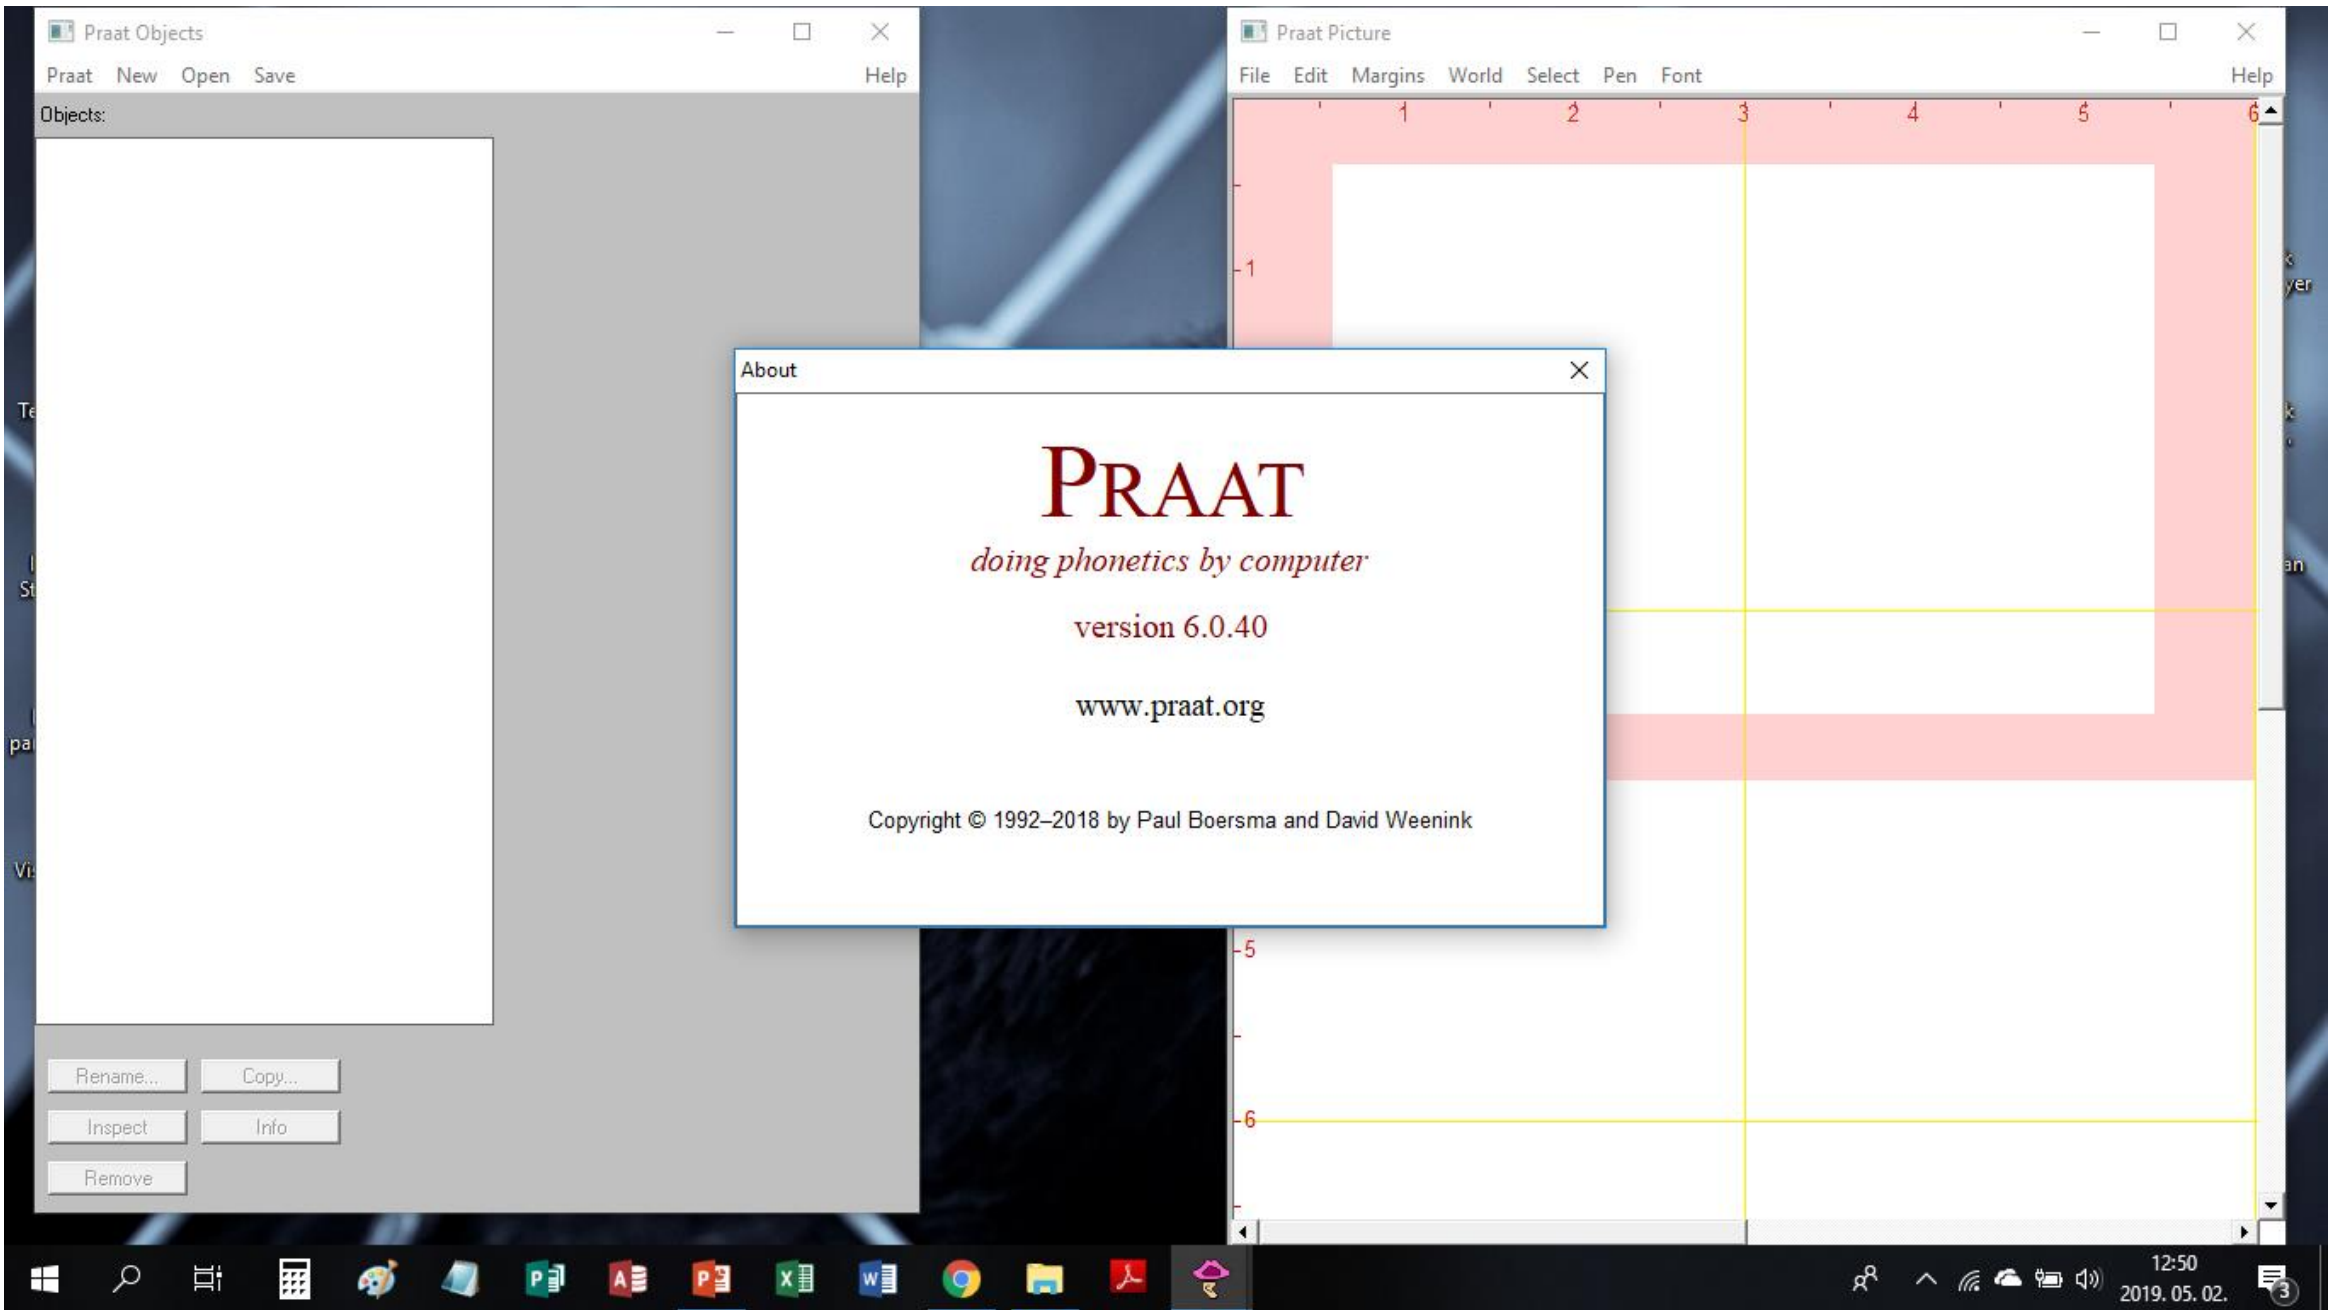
Praat Objects

Praat New Open Save Help

Objects:

Rename... Copy...

Inspect Info

Remove

Praat Picture

File Edit Margins World Select Pen Font Help

1 2 3 4 5 6

1

5

6

About

PRAAT

doing phonetics by computer

version 6.0.40

www.praat.org

Copyright © 1992–2018 by Paul Boersma and David Weenink

12:50
2019. 05. 02.

3